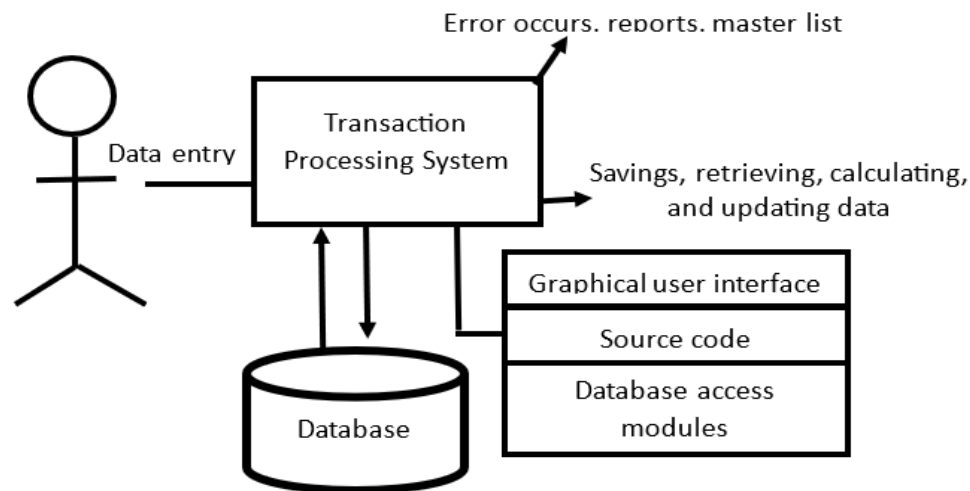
Error occurs, reports, master list

Data entry

Transaction Processing System

Savings, retrieving, calculating, and updating data

Graphical user interface

Source code

Database access modules

Database